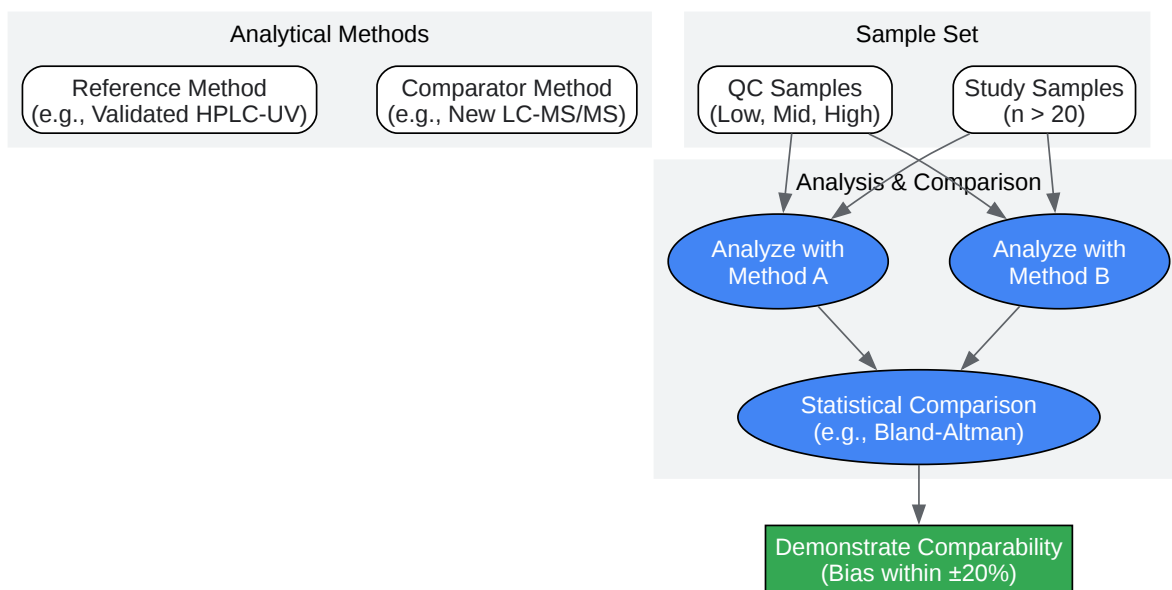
Analytical Methods

Reference Method
(e.g., Validated HPLC-UV)

Comparator Method
(e.g., New LC-MS/MS)

Sample Set

QC Samples
(Low, Mid, High)

Study Samples
(n > 20)

Analysis & Comparison

Analyze with
Method A

Analyze with
Method B

Statistical Comparison
(e.g., Bland-Altman)

Demonstrate Comparability
(Bias within ±20%)